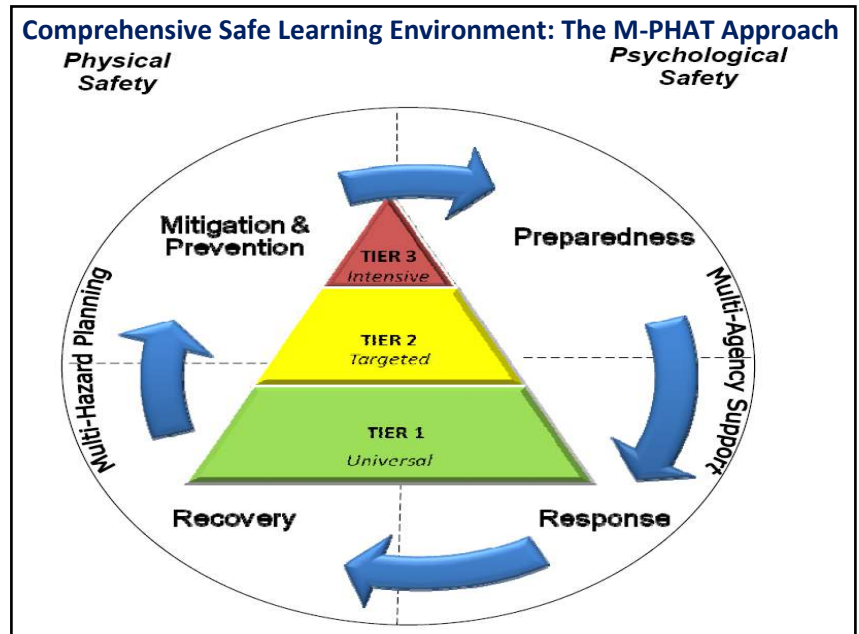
Comprehensive Safe Learning Environment: The M-PHAT Approach

Physical Safety

Psychological Safety

Mitigation & Prevention

Preparedness

TIER 3
Intensive

TIER 2
Targeted

TIER 1
Universal

Multi-Hazard Planning

Multi-Agency Support

Recovery

Response